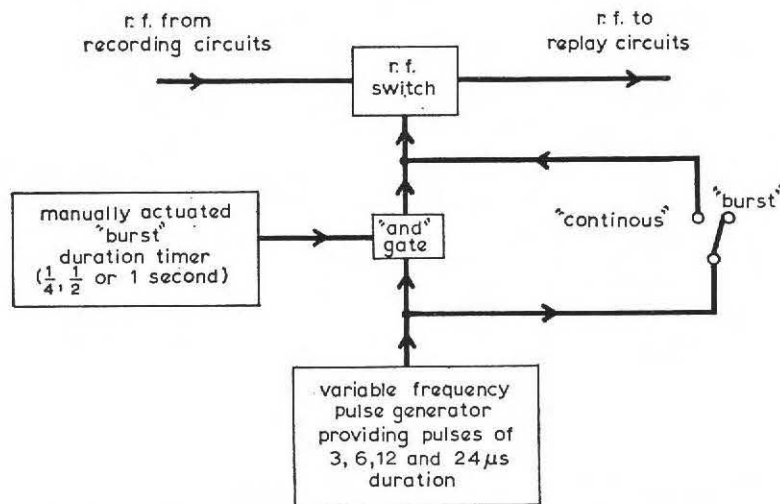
r. f. from
recording circuits

r. f. to
replay circuits

r. f.
switch

manually actuated
"burst"
duration timer
($\frac{1}{4}$, $\frac{1}{2}$ or 1 second)

"and"
gate

"continous"

"burst"

variable frequency
pulse generator
providing pulses of
3, 6, 12 and 24$\mu$s
duration